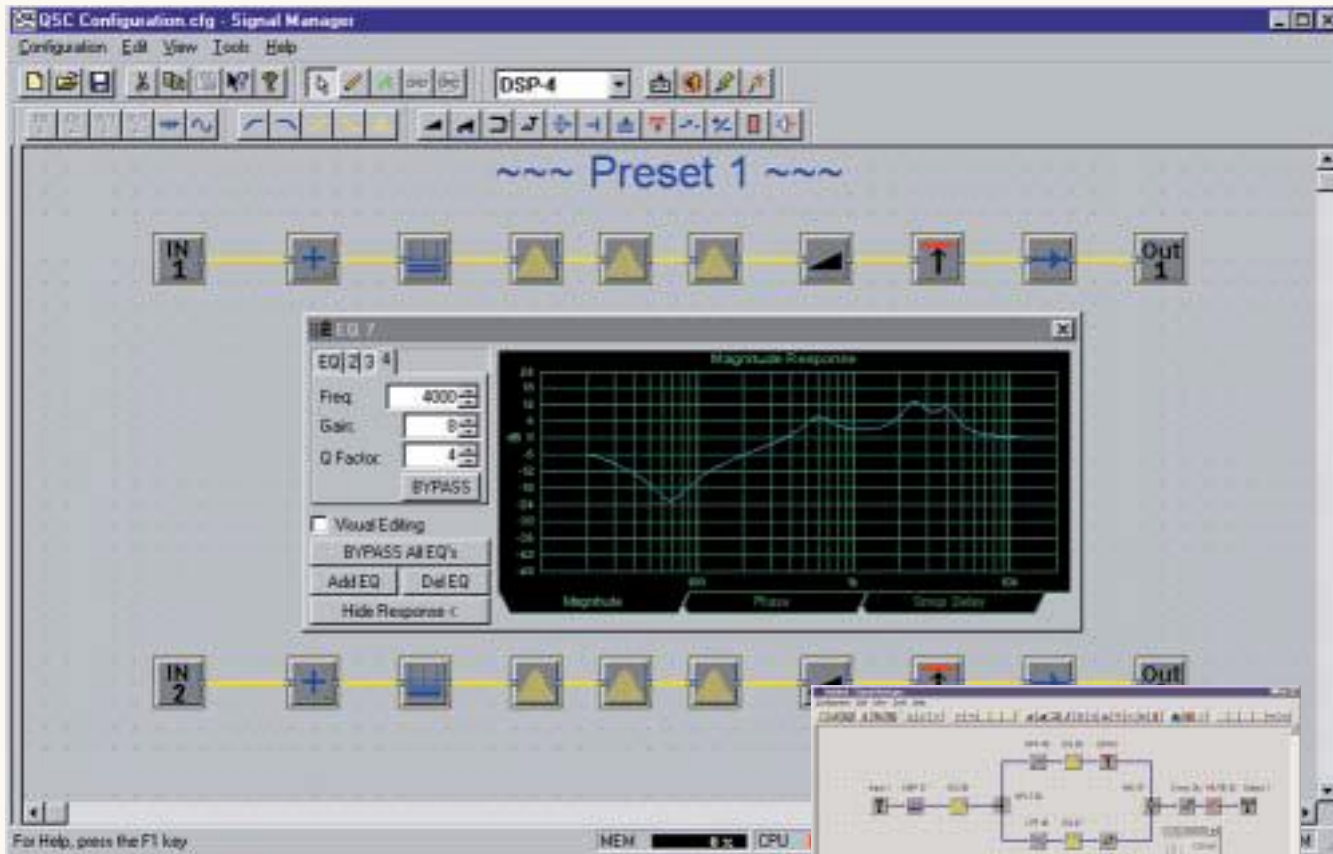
QSC Configuration.cfg - Signal Manager

Configuration Edit View Tools Help

DSP-4

~~~ Preset 1 ~~~

IN 1

Out 1

EQ 7

EQ 2 3 4

Freq: 4000

Gain: 8

Q Factor: 4

BYPASS

Visual Editing

BYPASS All EQ's

Add EQ

Del EQ

Hide Response <

Magnitude Response

dB

100

1k

10k

Magnitude

Phase

Group Delay

IN 2

Out

For Help, press the F1 key

MEM

CPU